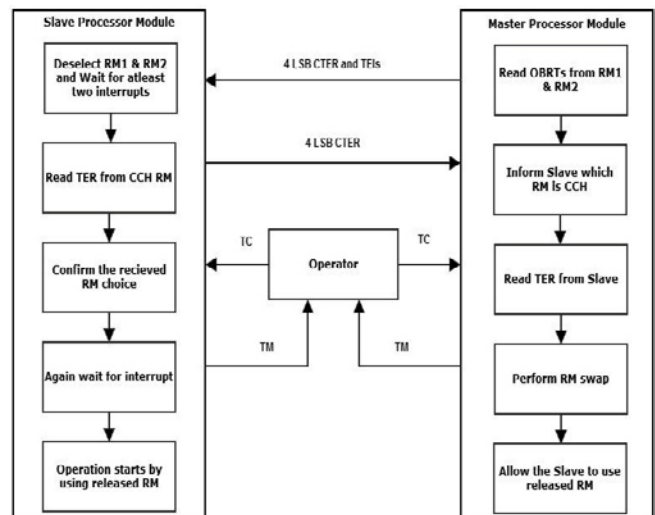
Slave Processor Module

Deselect RM1 & RM2 and Wait for atleast two interrupts

Read TER from CCH RM

Confirm the recieved RM choice

Again wait for interrupt

Operation starts by using released RM

4 LSB CTER and TEIs

4 LSB CTER

TC

Operator

TC

TM

TM

Master Processor Module

Read OBRTs from RM1 & RM2

Inform Slave which RM is CCH

Read TER from Slave

Perform RM swap

Allow the Slave to use released RM